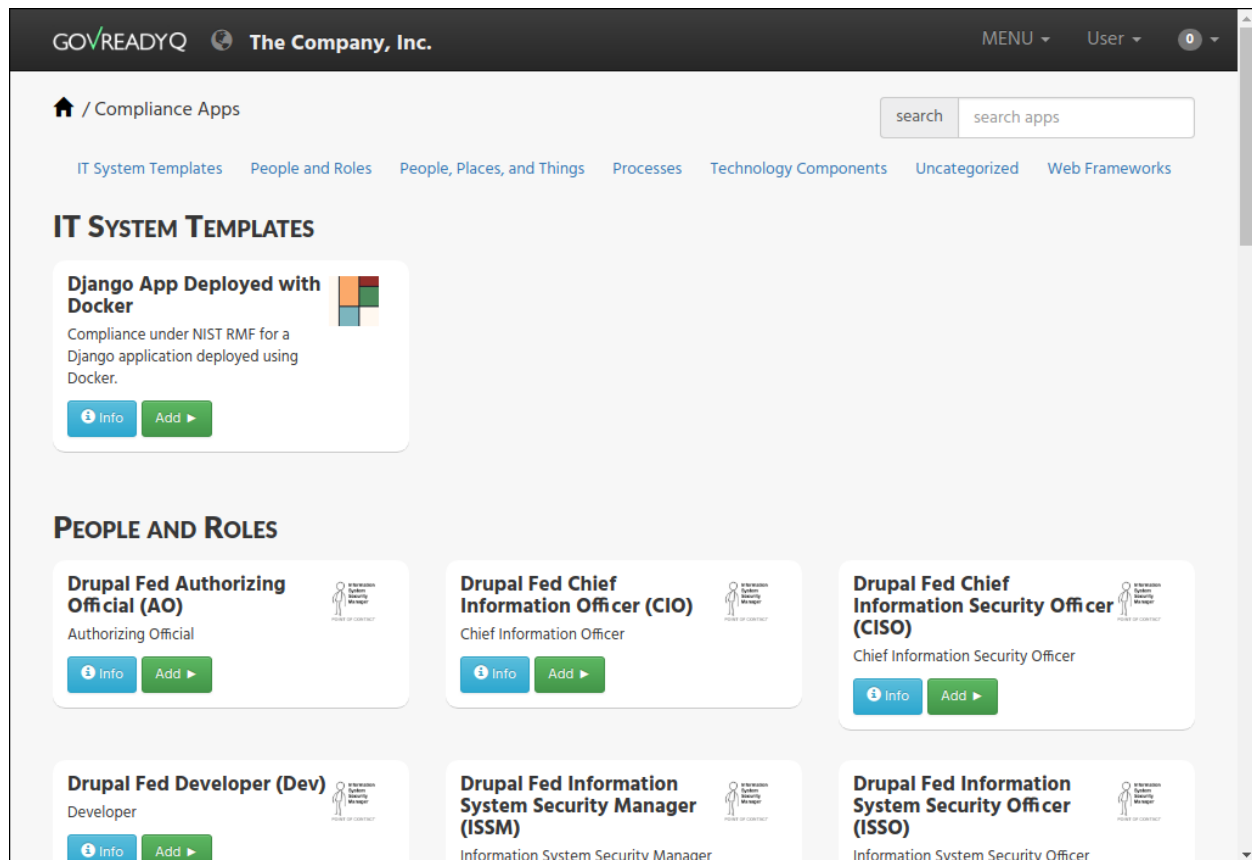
GOVREADYQ The Company, Inc.

MENU User 0

/ Compliance Apps

search search apps

IT System Templates People and Roles People, Places, and Things Processes Technology Components Uncategorized Web Frameworks

IT System Templates

Django App Deployed with Docker

Compliance under NIST RMF for a Django application deployed using Docker.

Info Add ►

People and Roles

Drupal Fed Authorizing Official (AO)

Information System Security Manager POINT OF CONTACT

Authorizing Official

Info Add ►

Drupal Fed Chief Information Officer (CIO)

Information System Security Manager POINT OF CONTACT

Chief Information Officer

Info Add ►

Drupal Fed Chief Information Security Officer (CISO)

Information System Security Manager POINT OF CONTACT

Chief Information Security Officer

Info Add ►

Drupal Fed Developer (Dev)

Information System Security Manager POINT OF CONTACT

Developer

Info Add ►

Drupal Fed Information System Security Manager (ISSM)

Information System Security Manager POINT OF CONTACT

Information System Security Manager

Drupal Fed Information System Security Officer (ISSO)

Information System Security Manager POINT OF CONTACT

Information System Security Officer